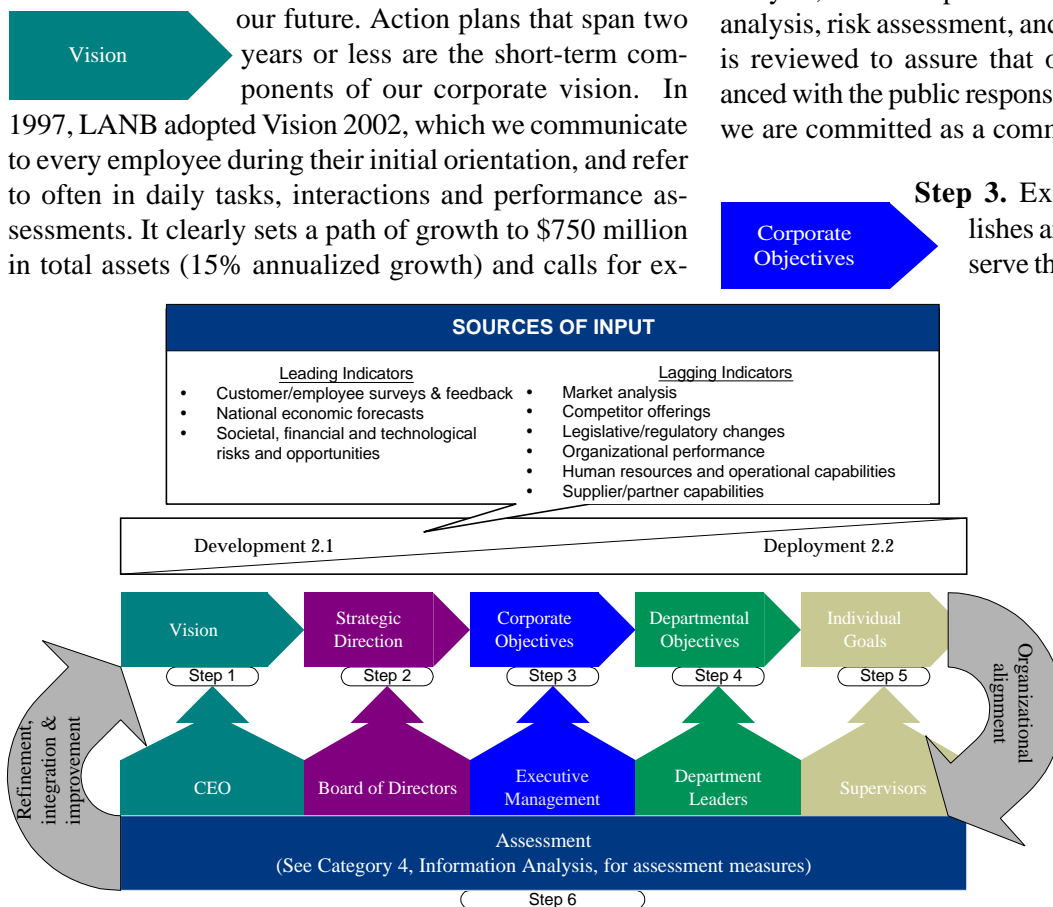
Vision

our future. Action plans that span two years or less are the short-term components of our corporate vision. In 1997, LANB adopted Vision 2002, which we communicate to every employee during their initial orientation, and refer to often in daily tasks, interactions and performance assessments. It clearly sets a path of growth to \$750 million in total assets (15% annualized growth) and calls for ex-

analysis, risk assessment, and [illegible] is reviewed to assure that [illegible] anced with the public respons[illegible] we are committed as a comm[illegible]

Step 3. Ex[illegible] lishes a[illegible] serve th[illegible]

Corporate Objectives

SOURCES OF INPUT

Leading Indicators
• Customer/employee surveys & feedback
• National economic forecasts
• Societal, financial and technological risks and opportunities

Lagging Indicators
• Market analysis
• Competitor offerings
• Legislative/regulatory changes
• Organizational performance
• Human resources and operational capabilities
• Supplier/partner capabilities

Development 2.1

Deployment 2.2

Vision

Strategic Direction

Corporate Objectives

Departmental Objectives

Individual Goals

Step 1

Step 2

Step 3

Step 4

Step 5

Organizational alignment

Refinement, integration & improvement

CEO

Board of Directors

Executive Management

Department Leaders

Supervisors

Assessment
(See Category 4, Information Analysis, for assessment measures)

Step 6